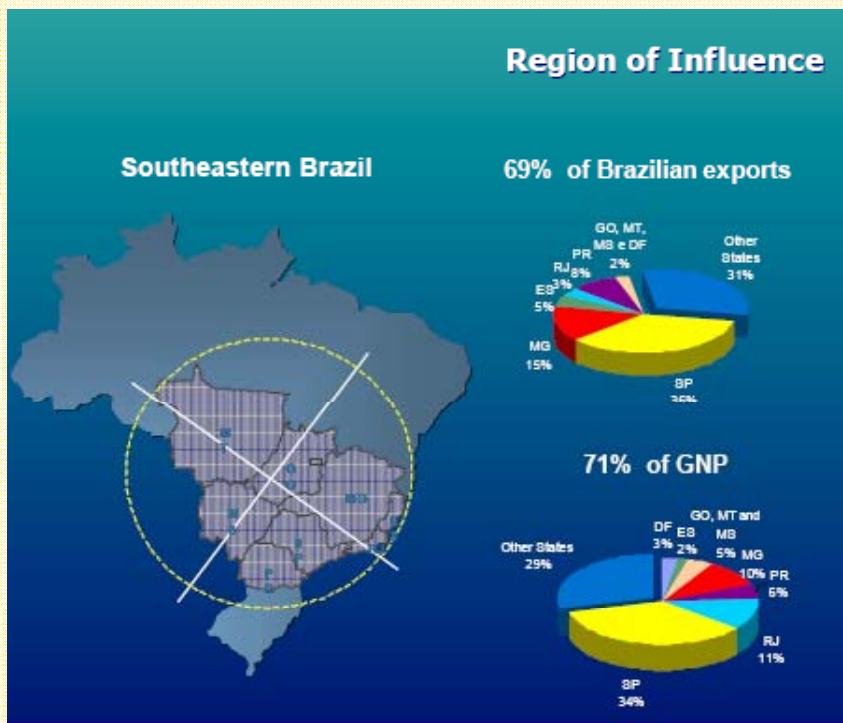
Region of Influence

Southeastern Brazil

69% of Brazilian exports

GO, MT, MS e DF 2%

Other States 31%

PR 8%

RJ 3%

ES 5%

MG 15%

SP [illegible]

71% of GNP

Other States 29%

DF 3%

ES 2%

GO, MT and MS 5%

MG 10%

PR 6%

RJ 11%

SP 34%